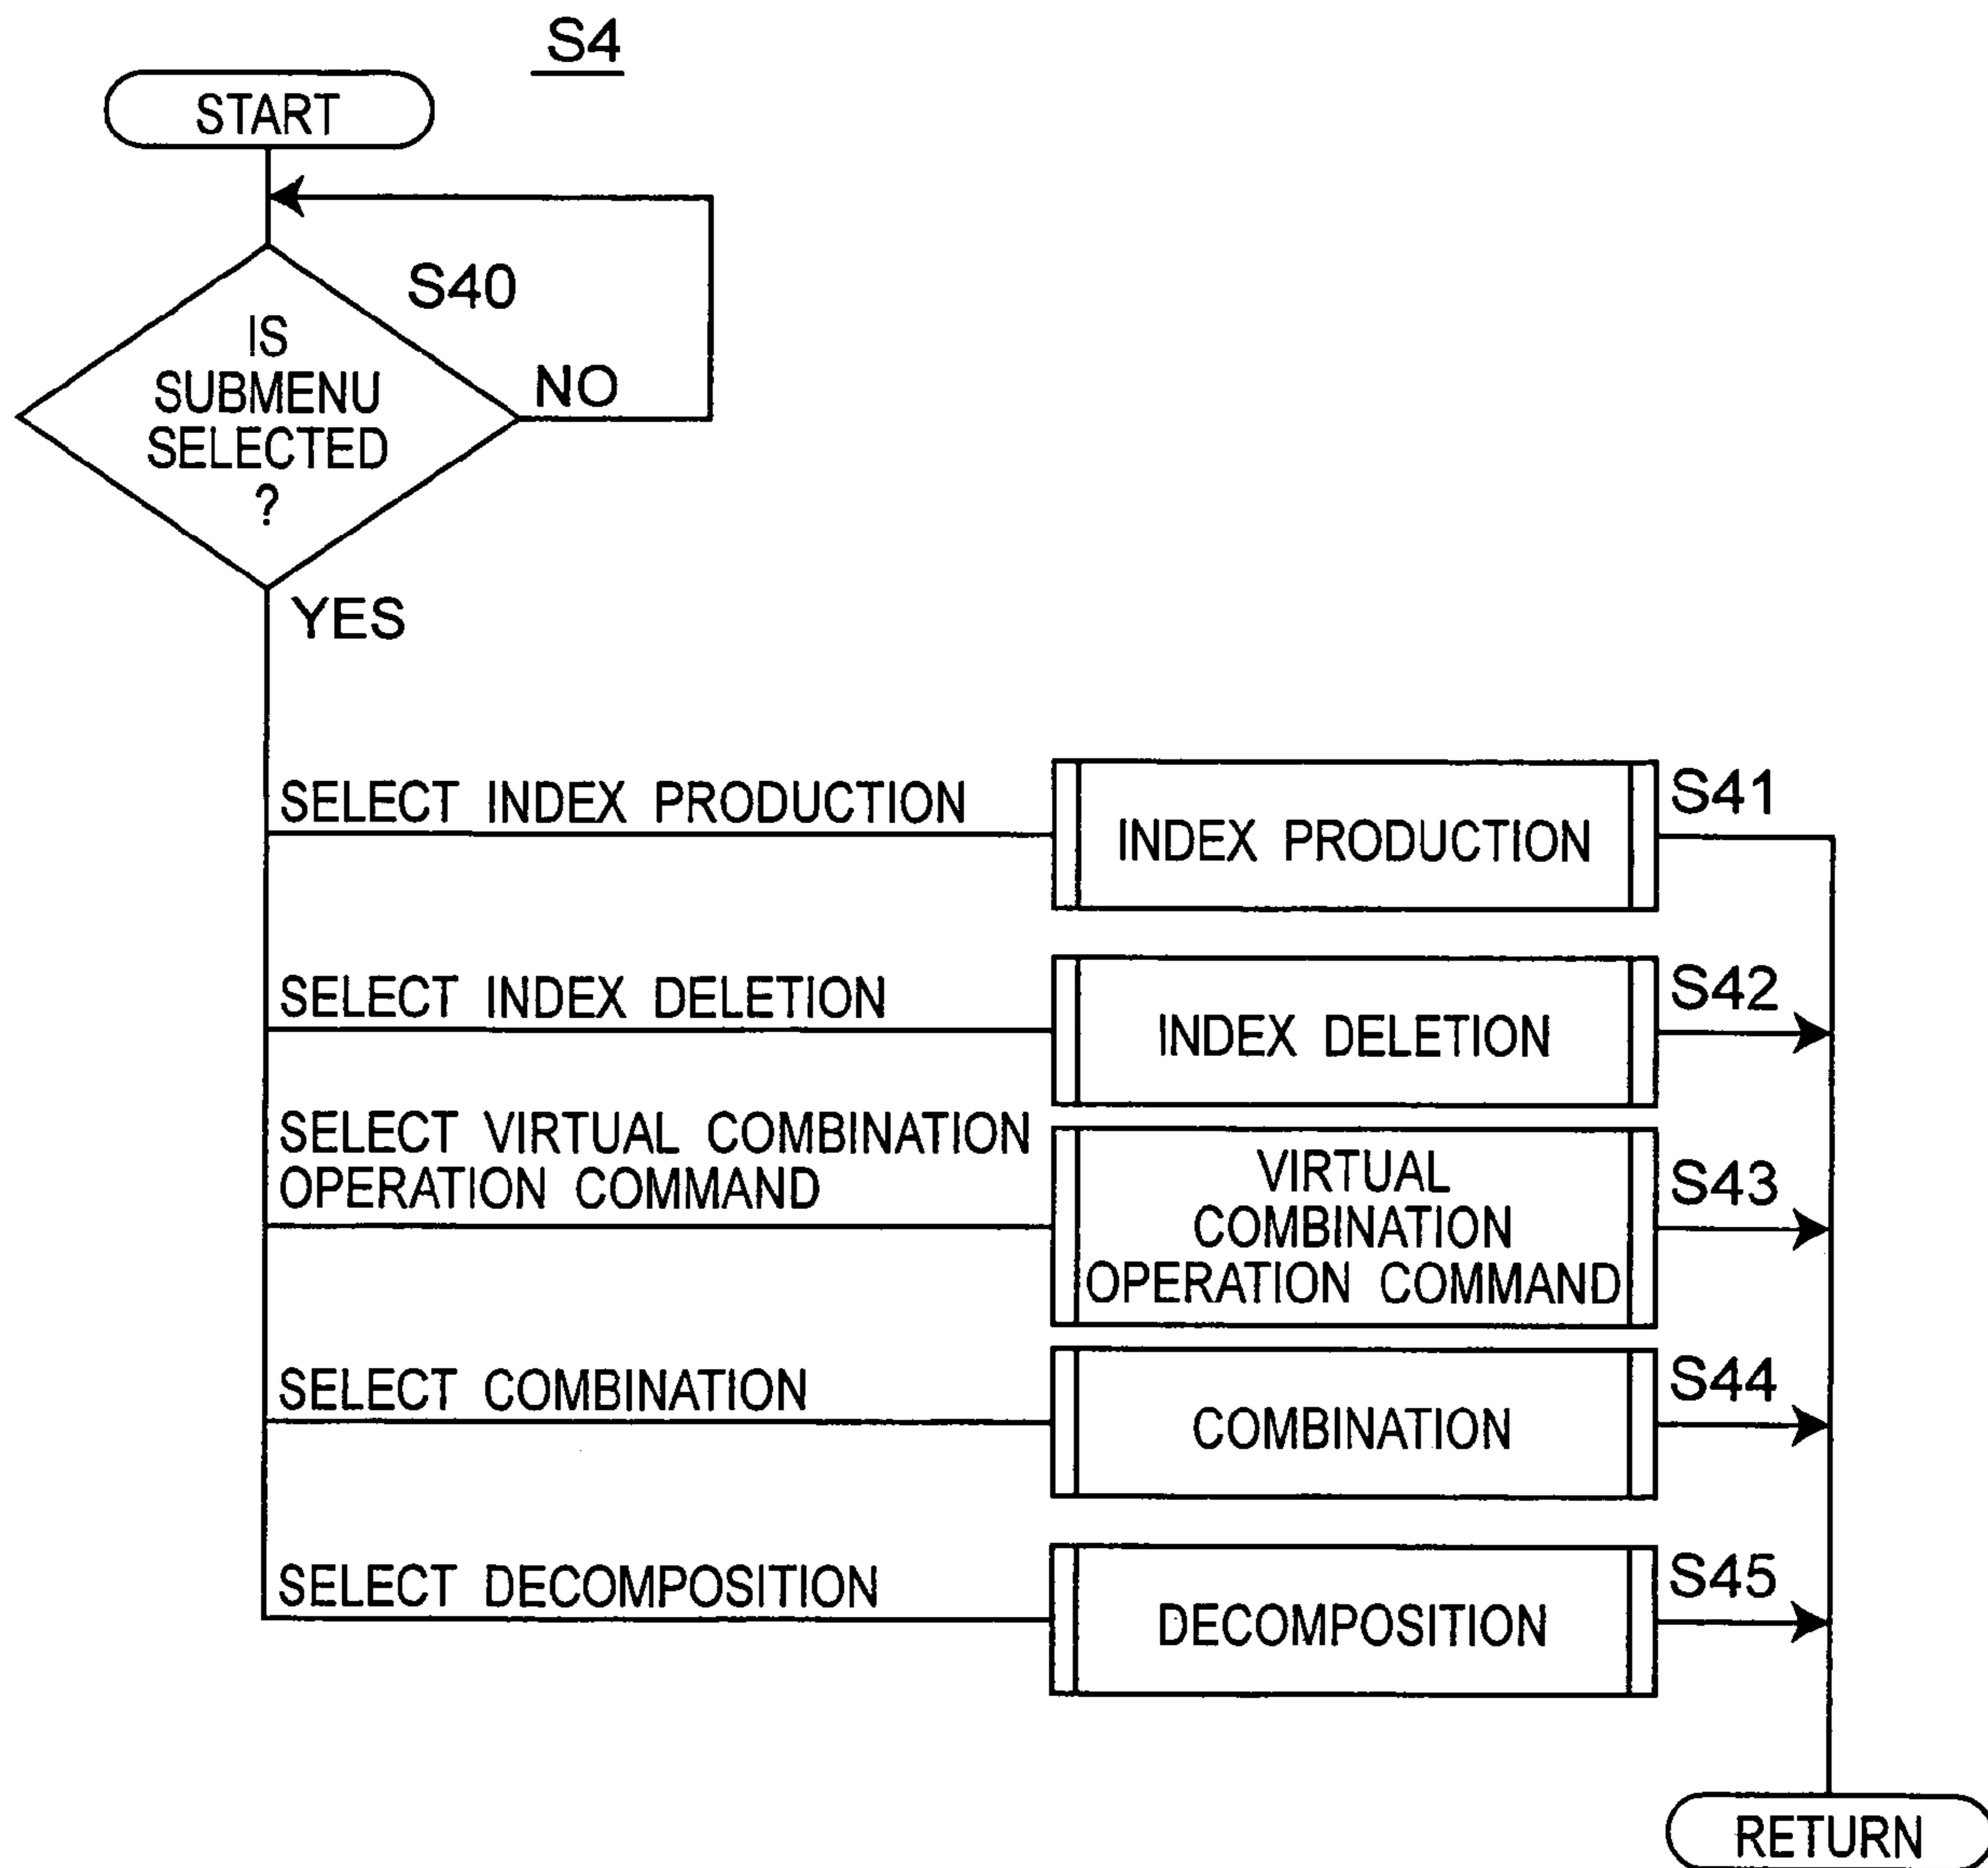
S4

START

S40

IS SUBMENU SELECTED ?

NO

YES

SELECT INDEX PRODUCTION

INDEX PRODUCTION

S41

SELECT INDEX DELETION

INDEX DELETION

S42

SELECT VIRTUAL COMBINATION OPERATION COMMAND

VIRTUAL COMBINATION OPERATION COMMAND

S43

SELECT COMBINATION

COMBINATION

S44

SELECT DECOMPOSITION

DECOMPOSITION

S45

RETURN